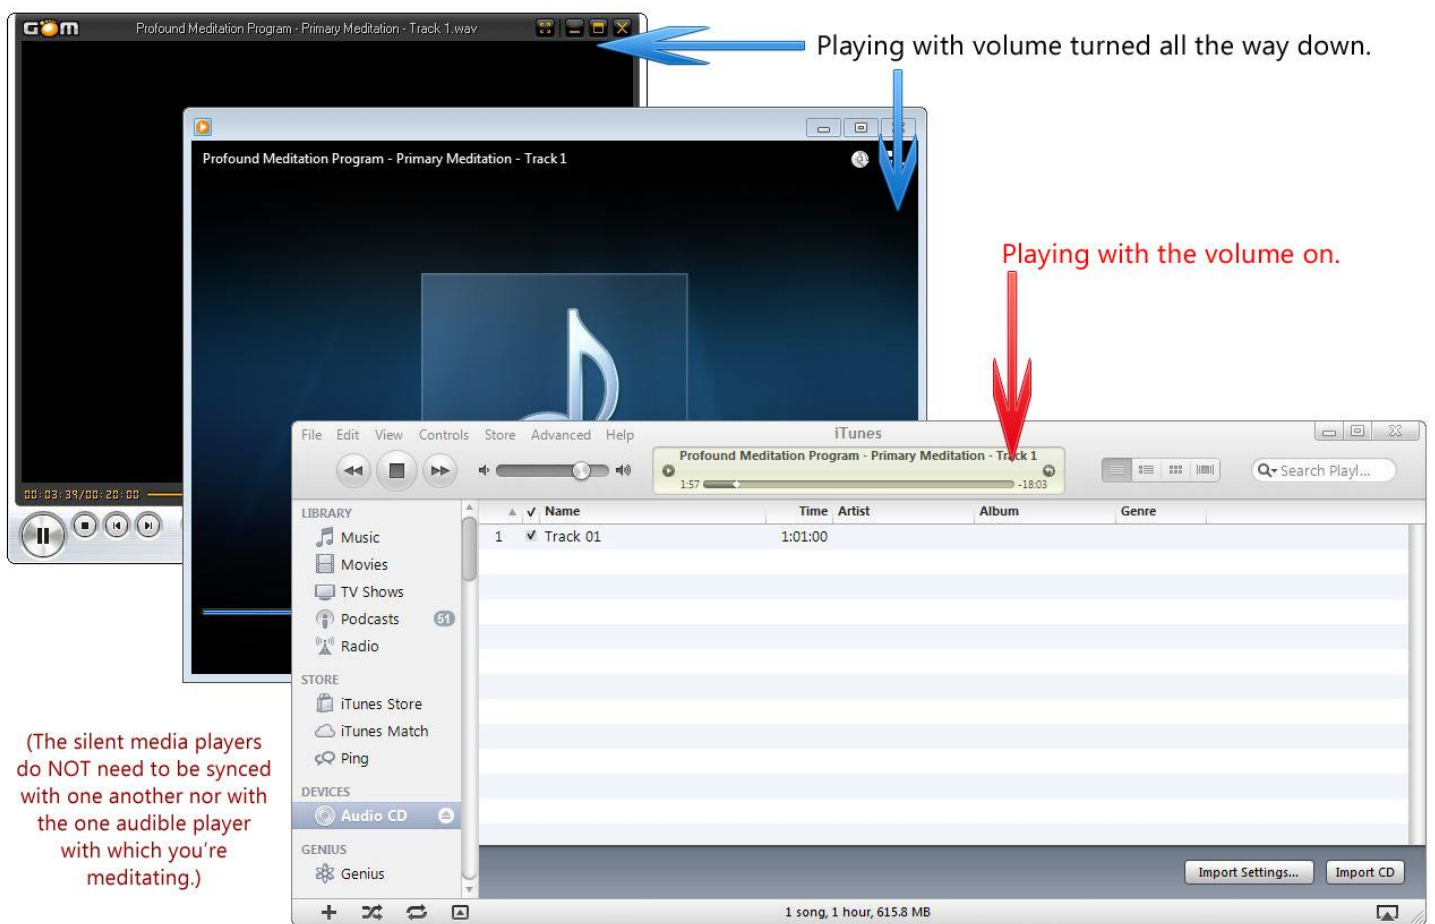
GOM Profound Meditation Program - Primary Meditation - Track 1.wav

Playing with volume turned all the way down.

Profound Meditation Program - Primary Meditation - Track 1

Playing with the volume on.

00:03:39/00:20:00

File Edit View Controls Store Advanced Help

iTunes

Profound Meditation Program - Primary Meditation - Track 1

1:57 -18:03

Search Playl...

LIBRARY

Music

Movies

TV Shows

Podcasts 51

Radio

STORE

iTunes Store

iTunes Match

Ping

DEVICES

Audio CD

GENIUS

Genius

| | ✓ | Name | Time | Artist | Album | Genre |
|---|---|---|---|---|---|---|
| 1 | ✓ | Track 01 | 1:01:00 | | | |

Import Settings...

Import CD

1 song, 1 hour, 615.8 MB

(The silent media players do NOT need to be synced with one another nor with the one audible player with which you're meditating.)